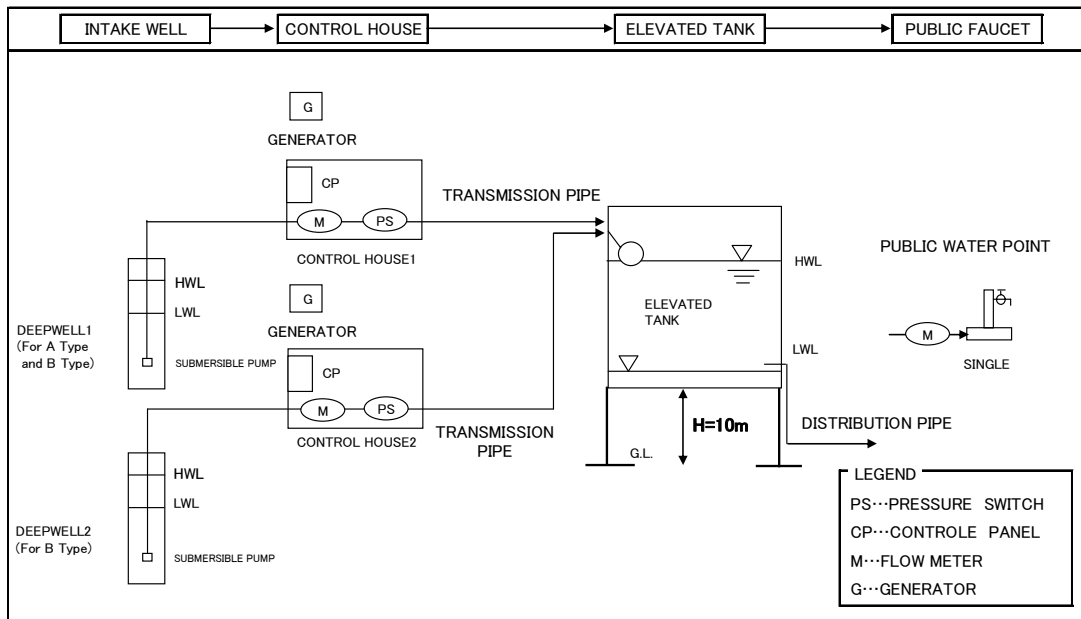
INTAKE WELL
CONTROL HOUSE
ELEVATED TANK
PUBLIC FAUCET

G
GENERATOR
CP
M
PS
CONTROL HOUSE1
TRANSMISSION PIPE

HWL
LWL
DEEPWELL1
(For A Type and B Type)
SUBMERSIBLE PUMP

G
GENERATOR
CP
M
PS
CONTROL HOUSE2
TRANSMISSION PIPE

HWL
LWL
DEEPWELL2
(For B Type)
SUBMERSIBLE PUMP

HWL
ELEVATED TANK
LWL
H=10m
G.L.
DISTRIBUTION PIPE

PUBLIC WATER POINT
M
SINGLE

LEGEND
PS…PRESSURE SWITCH
CP…CONTROLE PANEL
M…FLOW METER
G…GENERATOR